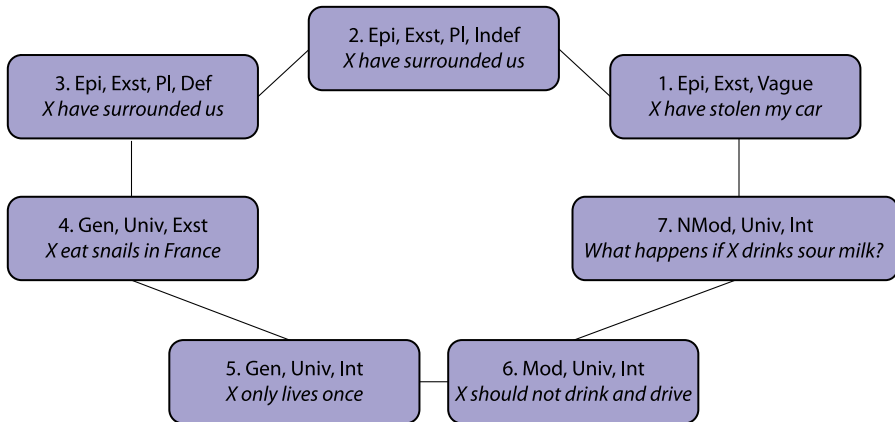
2. Epi, Exst, Pl, Indef
X have surrounded us

3. Epi, Exst, Pl, Def
X have surrounded us

1. Epi, Exst, Vague
X have stolen my car

4. Gen, Univ, Exst
X eat snails in France

7. NMod, Univ, Int
What happens if X drinks sour milk?

5. Gen, Univ, Int
X only lives once

6. Mod, Univ, Int
X should not drink and drive